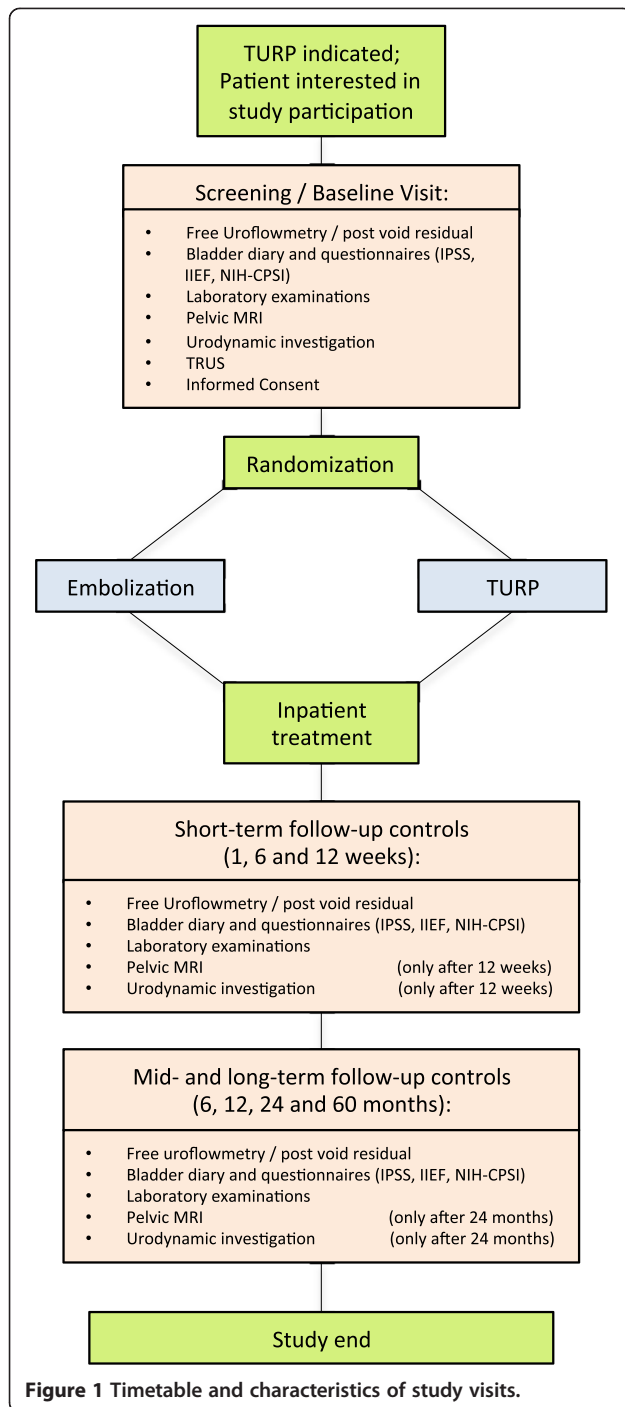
TURP indicated; Patient interested in study participation

Screening / Baseline Visit:

• Free Uroflowmetry / post void residual
• Bladder diary and questionnaires (IPSS, IIEF, NIH-CPSI)
• Laboratory examinations
• Pelvic MRI
• Urodynamic investigation
• TRUS
• Informed Consent

Randomization

Embolization

TURP

Inpatient treatment

Short-term follow-up controls (1, 6 and 12 weeks):

• Free Uroflowmetry / post void residual
• Bladder diary and questionnaires (IPSS, IIEF, NIH-CPSI)
• Laboratory examinations
• Pelvic MRI (only after 12 weeks)
• Urodynamic investigation (only after 12 weeks)

Mid- and long-term follow-up controls (6, 12, 24 and 60 months):

• Free uroflowmetry / post void residual
• Bladder diary and questionnaires (IPSS, IIEF, NIH-CPSI)
• Laboratory examinations
• Pelvic MRI (only after 24 months)
• Urodynamic investigation (only after 24 months)

Study end

Figure 1 Timetable and characteristics of study visits.